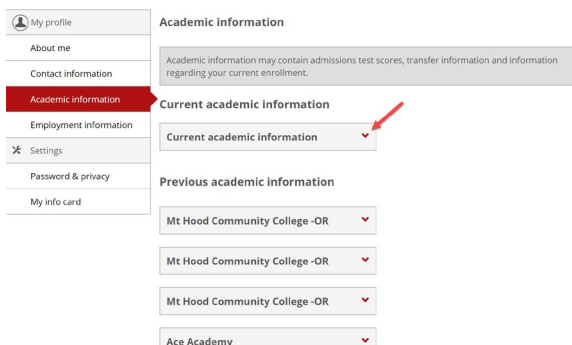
My profile

About me

Contact information

Academic information

Employment information

Settings

Password & privacy

My info card

Academic information

Academic information may contain admissions test scores, transfer information and information regarding your current enrollment.

Current academic information

Current academic information

Previous academic information

Mt Hood Community College -OR

Mt Hood Community College -OR

Mt Hood Community College -OR

Ace Academy